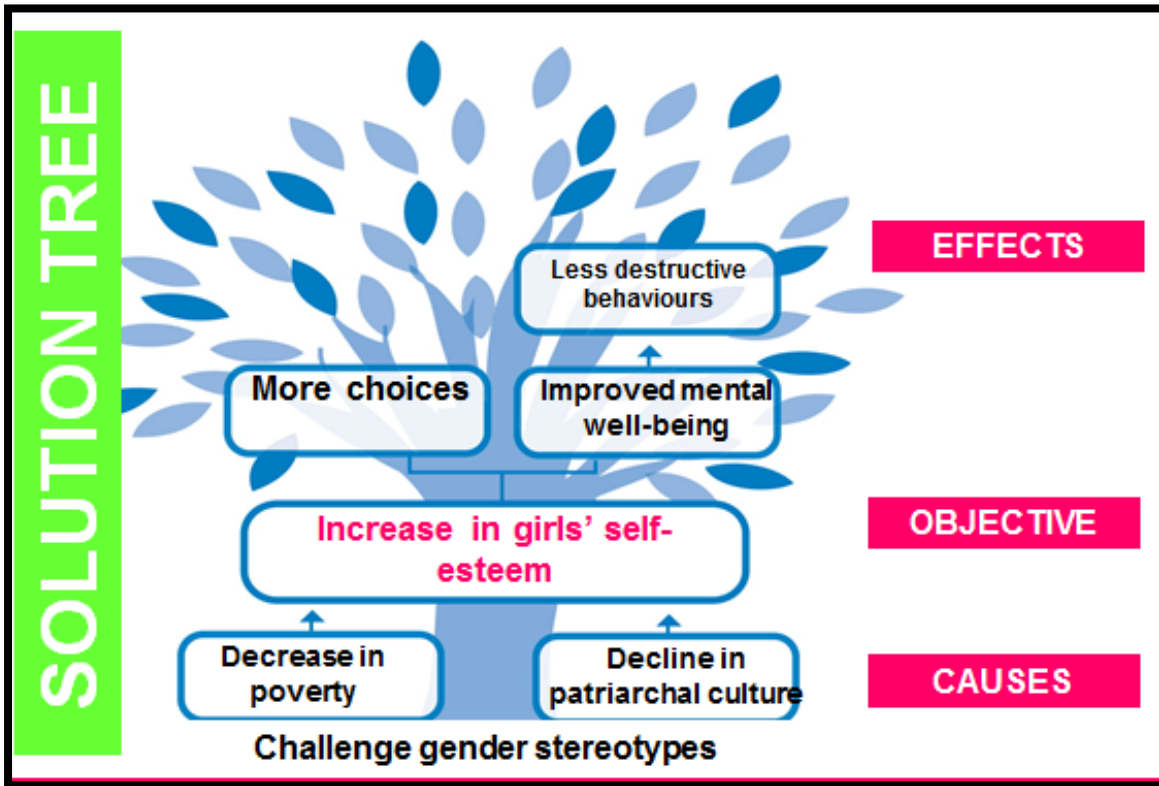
SOLUTION TREE

Less destructive behaviours

More choices

Improved mental well-being

Increase in girls' self-esteem

Decrease in poverty

Decline in patriarchal culture

Challenge gender stereotypes

EFFECTS

OBJECTIVE

CAUSES